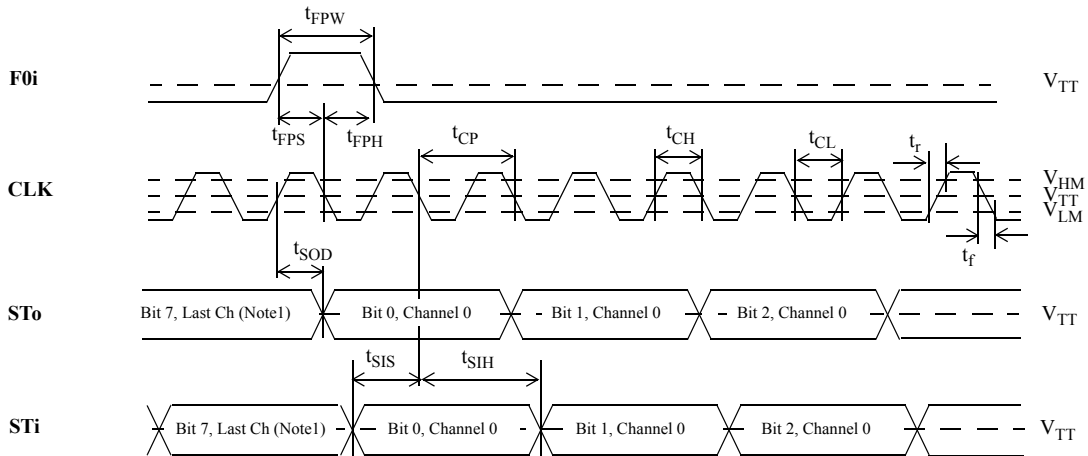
$t_{FPW}$

F0i

$V_{TT}$

$t_{FPS}$ $t_{FPH}$ $t_{CP}$ $t_{CH}$ $t_{CL}$ $t_r$

CLK

$V_{HM}$
$V_{TT}$
$V_{LM}$

$t_f$

$t_{SOD}$

STo

Bit 7, Last Ch (Note1)

Bit 0, Channel 0

Bit 1, Channel 0

Bit 2, Channel 0

$V_{TT}$

$t_{SIS}$ $t_{SIH}$

STi

Bit 7, Last Ch (Note1)

Bit 0, Channel 0

Bit 1, Channel 0

Bit 2, Channel 0

$V_{TT}$